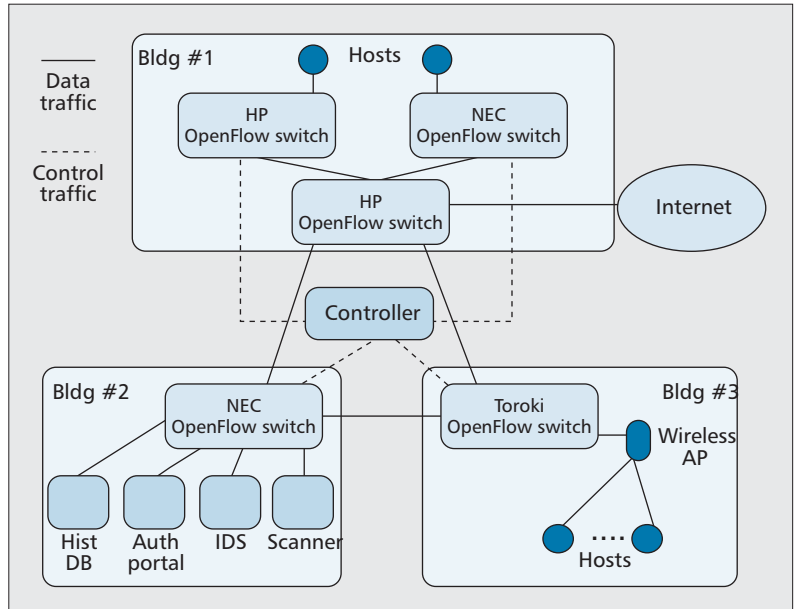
Data traffic

Control traffic

Bldg #1

Hosts

HP OpenFlow switch

NEC OpenFlow switch

HP OpenFlow switch

Internet

Controller

Bldg #2

NEC OpenFlow switch

Hist DB

Auth portal

IDS

Scanner

Bldg #3

Toroki OpenFlow switch

Wireless AP

....

Hosts